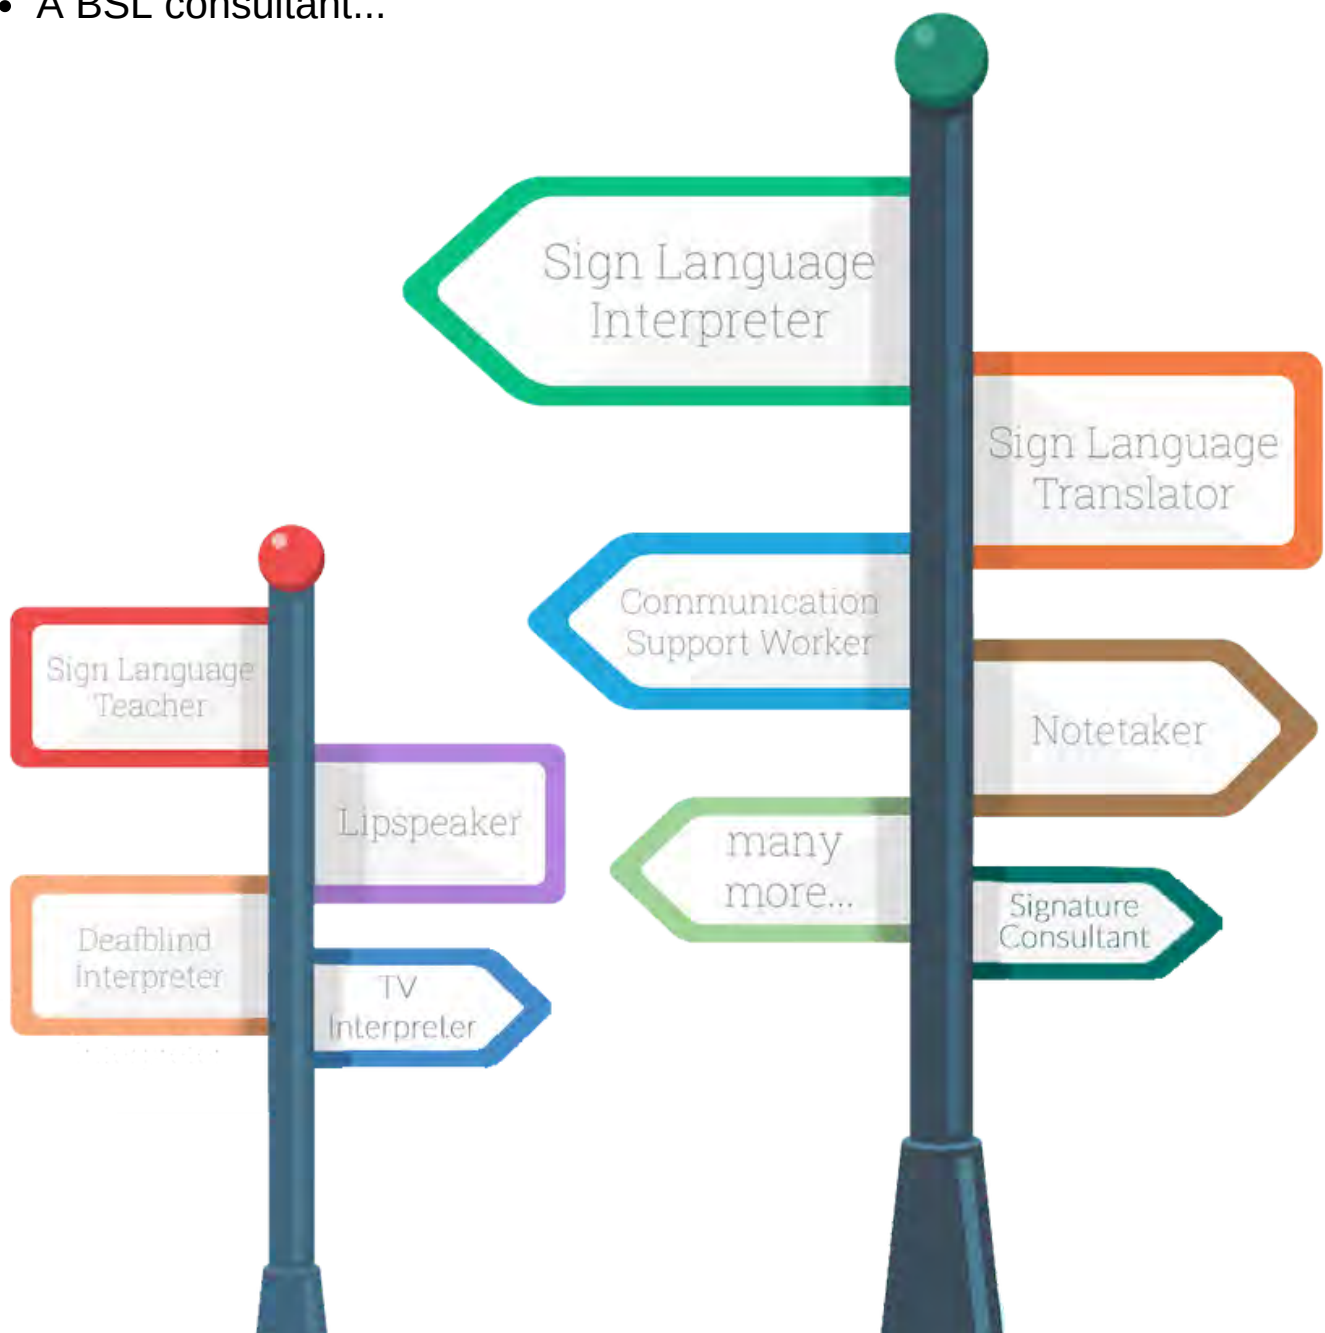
• A BSL consultant...

Sign Language Interpreter

Sign Language Translator

Communication Support Worker

Notetaker

many more...

Signature Consultant

Sign Language Teacher

Lipspeaker

Deafblind Interpreter

TV Interpreter